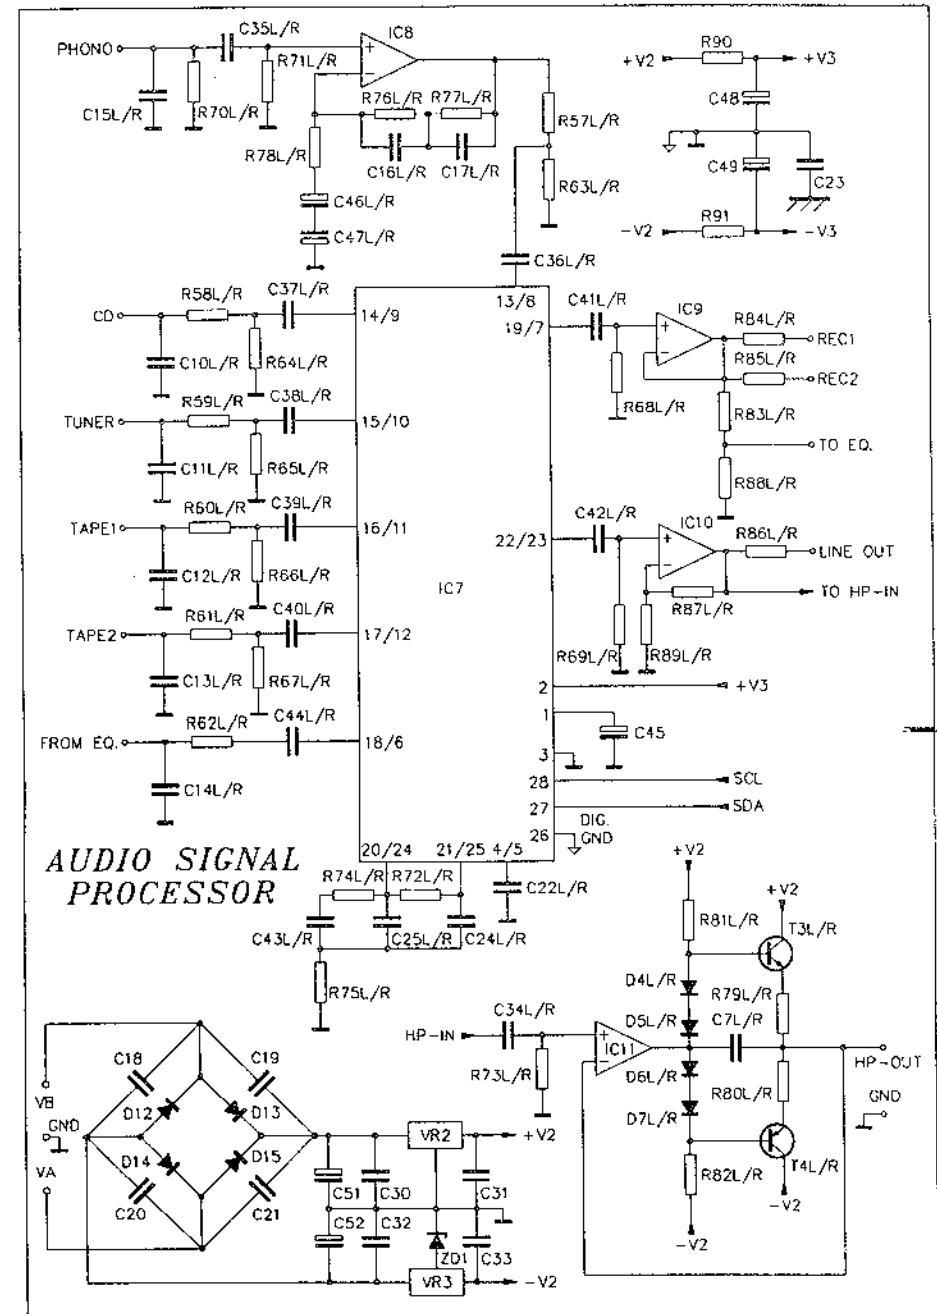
PHONO
C35L/R
IC8
R71L/R
C15L/R
R70L/R
R76L/R
R77L/R
R78L/R
C16L/R
C17L/R
R57L/R
R63L/R
C46L/R
C47L/R
C36L/R
+V2
R90
+V3
C48
C49
C23
-V2
R91
-V3
CD
R58L/R
C37L/R
14/9
13/8
C10L/R
R64L/R
19/7
C41L/R
IC9
R84L/R
REC1
R85L/R
REC2
R68L/R
R83L/R
TO EQ.
R88L/R
TUNER
R59L/R
C38L/R
15/10
C11L/R
R65L/R
TAPE1
R60L/R
C39L/R
16/11
C12L/R
R66L/R
22/23
C42L/R
IC10
R86L/R
LINE OUT
R87L/R
TO HP-IN
IC7
TAPE2
R61L/R
C40L/R
17/12
C13L/R
R67L/R
R69L/R
R89L/R
2
+V3
FROM EQ.
R62L/R
C44L/R
18/6
1
C45
3
C14L/R
28
SCL
27
SDA
DIG.
GND
26
AUDIO SIGNAL PROCESSOR
20/24
21/25
4/5
R74L/R
R72L/R
C22L/R
C43L/R
C25L/R
C24L/R
R75L/R
+V2
R81L/R
+V2
T3L/R
D4L/R
R79L/R
HP-IN
C34L/R
D5L/R
C7L/R
IC11
HP-OUT
R73L/R
D6L/R
R80L/R
D7L/R
GND
T4L/R
R82L/R
-V2
-V2
C18
C19
VB
GND
D12
D13
D14
D15
VA
C20
C21
VR2
+V2
C51
C30
C31
C52
C32
ZD1
C33
VR3
-V2